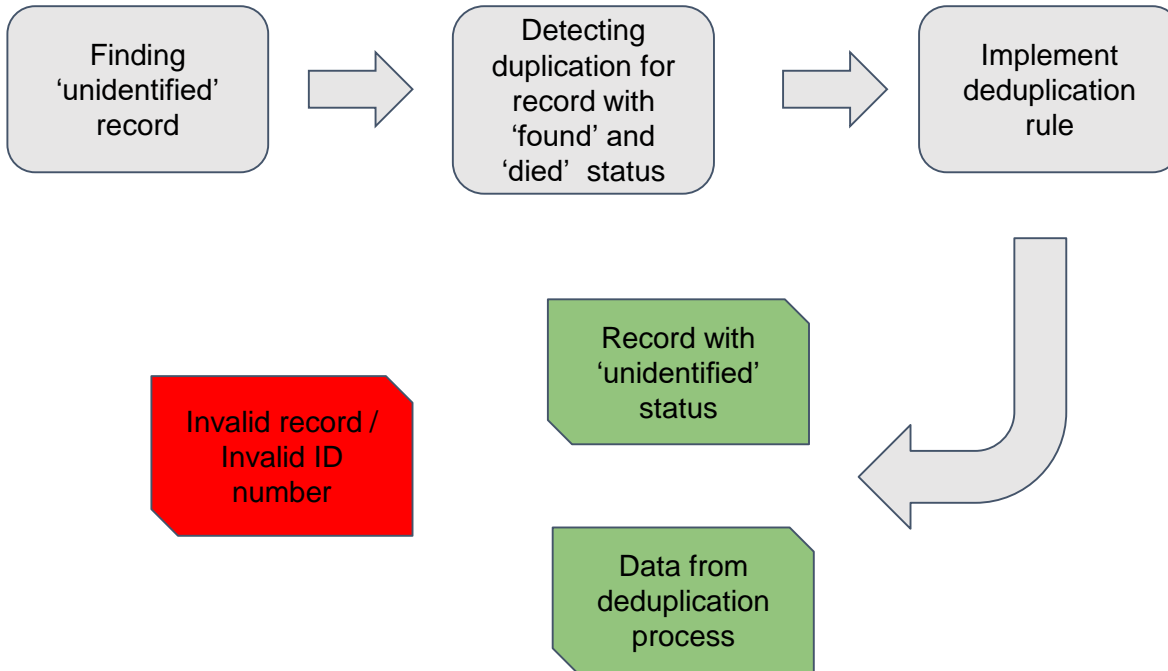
Finding 'unidentified' record

Detecting duplication for record with 'found' and 'died' status

Implement deduplication rule

Record with 'unidentified' status

Invalid record / Invalid ID number

Data from deduplication process